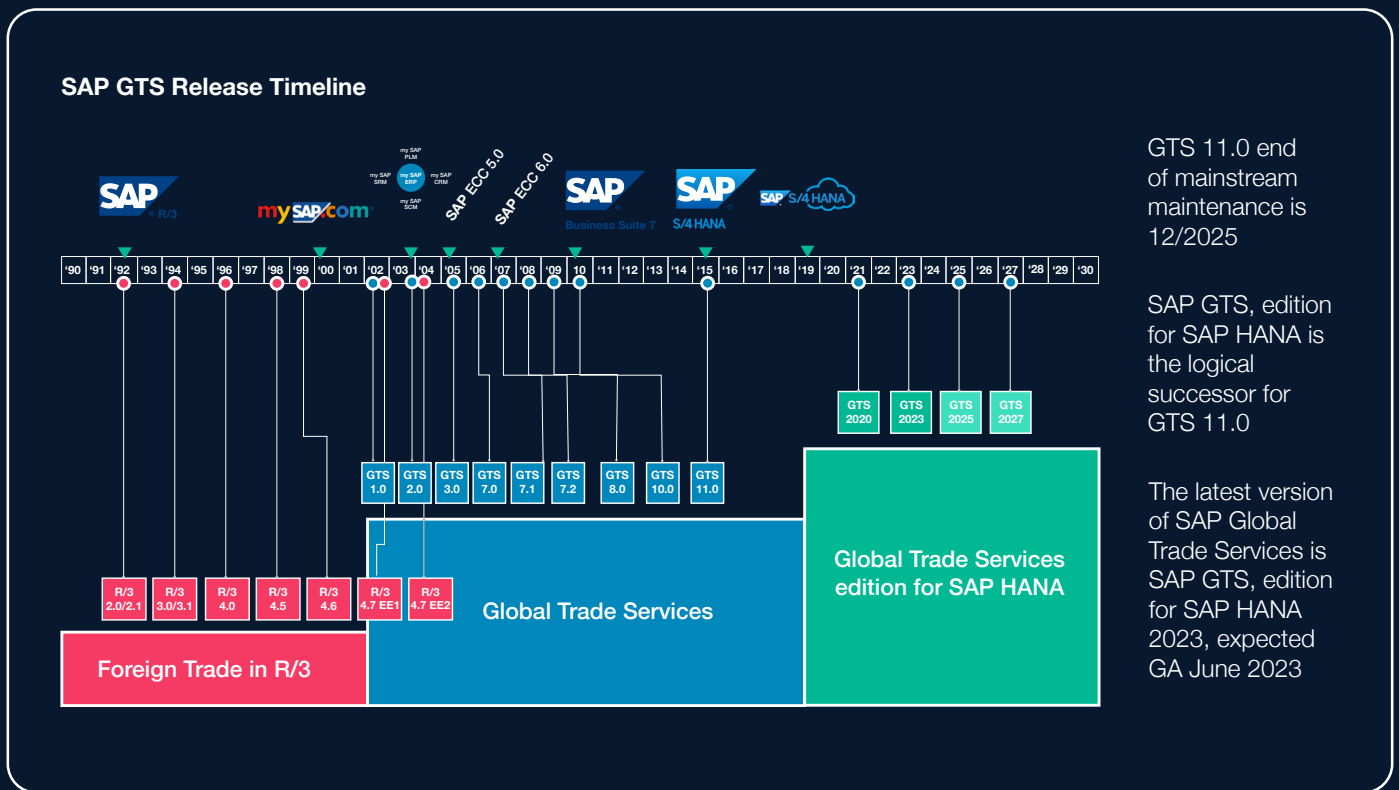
SAP GTS Release Timeline

SAP R/3

mySAP.com

my SAP PLM
my SAP SRM
my SAP ERP
my SAP CRM
my SAP SCM

SAP ECC 5.0

SAP ECC 6.0

SAP Business Suite 7

SAP S/4HANA

SAP S/4HANA

| '90 | '91 | '92 | '93 | '94 | '95 | '96 | '97 | '98 | '99 | '00 | '01 | '02 | '03 | '04 | '05 | '06 | '07 | '08 | '09 | 10 | '11 | '12 | '13 | '14 | '15 | '16 | '17 | '18 | '19 | '20 | '21 | '22 | '23 | '24 | '25 | '26 | '27 | '28 | '29 | '30 |
|---|---|---|---|---|---|---|---|---|---|---|---|---|---|---|---|---|---|---|---|---|---|---|---|---|---|---|---|---|---|---|---|---|---|---|---|---|---|---|---|---|

GTS 2020
GTS 2023
GTS 2025
GTS 2027

GTS 1.0
GTS 2.0
GTS 3.0
GTS 7.0
GTS 7.1
GTS 7.2
GTS 8.0
GTS 10.0
GTS 11.0

Global Trade Services edition for SAP HANA

R/3 2.0/2.1
R/3 3.0/3.1
R/3 4.0
R/3 4.5
R/3 4.6
R/3 4.7 EE1
R/3 4.7 EE2

Global Trade Services

Foreign Trade in R/3

GTS 11.0 end of mainstream maintenance is 12/2025

SAP GTS, edition for SAP HANA is the logical successor for GTS 11.0

The latest version of SAP Global Trade Services is SAP GTS, edition for SAP HANA 2023, expected GA June 2023